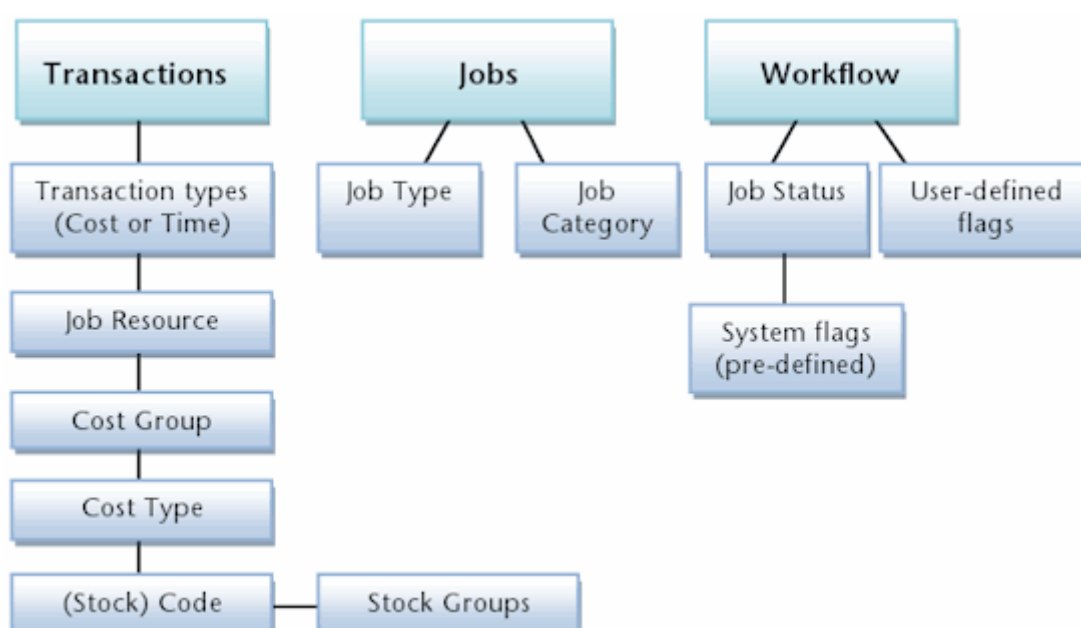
Transactions

Transaction types (Cost or Time)

Job Resource

Cost Group

Cost Type

(Stock) Code

Stock Groups

Jobs

Job Type

Job Category

Workflow

Job Status

User-defined flags

System flags (pre-defined)